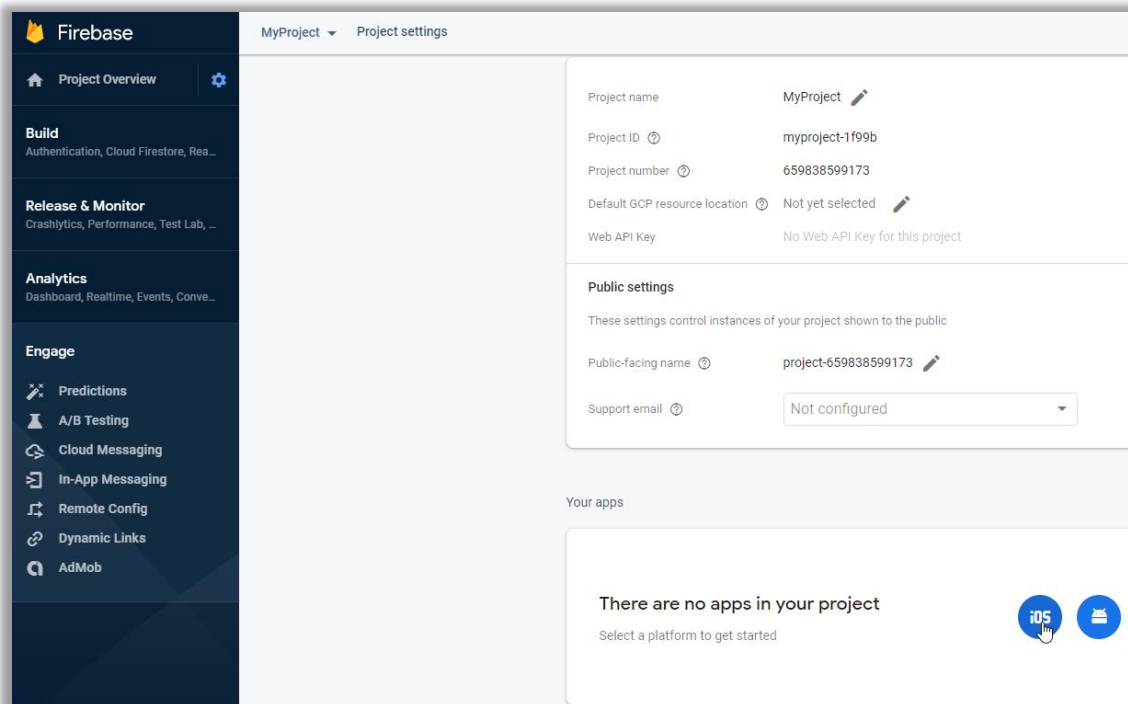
Firebase

Project Overview

Build
Authentication, Cloud Firestore, Rea...

Release & Monitor
Crashlytics, Performance, Test Lab, ...

Analytics
Dashboard, Realtime, Events, Conve...

Engage

Predictions
A/B Testing
Cloud Messaging
In-App Messaging
Remote Config
Dynamic Links
AdMob

MyProject Project settings

Project name MyProject
Project ID myproject-1f99b
Project number 659838599173
Default GCP resource location Not yet selected
Web API Key No Web API Key for this project

Public settings
These settings control instances of your project shown to the public

Public-facing name project-659838599173
Support email Not configured

Your apps

There are no apps in your project
Select a platform to get started

iOS